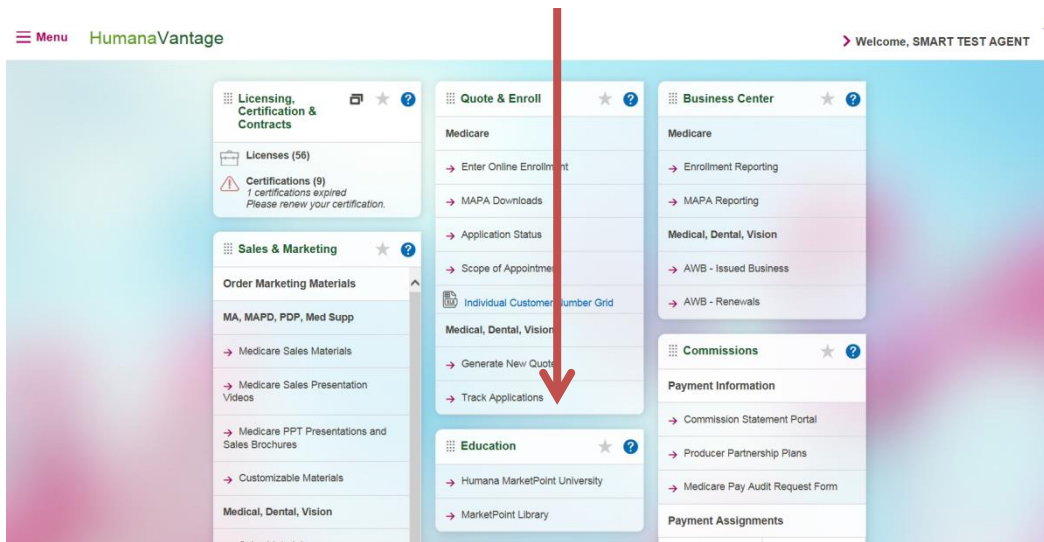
☰ Menu HumanaVantage

Welcome, SMART TEST AGENT

Licensing, Certification & Contracts

Licenses (56)

Certifications (9)
1 certifications expired
Please renew your certification.

Sales & Marketing

Order Marketing Materials

MA, MAPD, PDP, Med Supp

→ Medicare Sales Materials

→ Medicare Sales Presentation Videos

→ Medicare PPT Presentations and Sales Brochures

→ Customizable Materials

Medical, Dental, Vision

Quote & Enroll

Medicare

→ Enter Online Enrollm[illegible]nt

→ MAPA Downloads

→ Application Status

→ Scope of Appointme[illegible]

Individual Customer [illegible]umber Grid

Medical, Dental, Visio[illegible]

→ Generate New Quot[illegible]

→ Track Applications

Education

→ Humana MarketPoint University

→ MarketPoint Library

Business Center

Medicare

→ Enrollment Reporting

→ MAPA Reporting

Medical, Dental, Vision

→ AWB - Issued Business

→ AWB - Renewals

Commissions

Payment Information

→ Commission Statement Portal

→ Producer Partnership Plans

→ Medicare Pay Audit Request Form

Payment Assignments